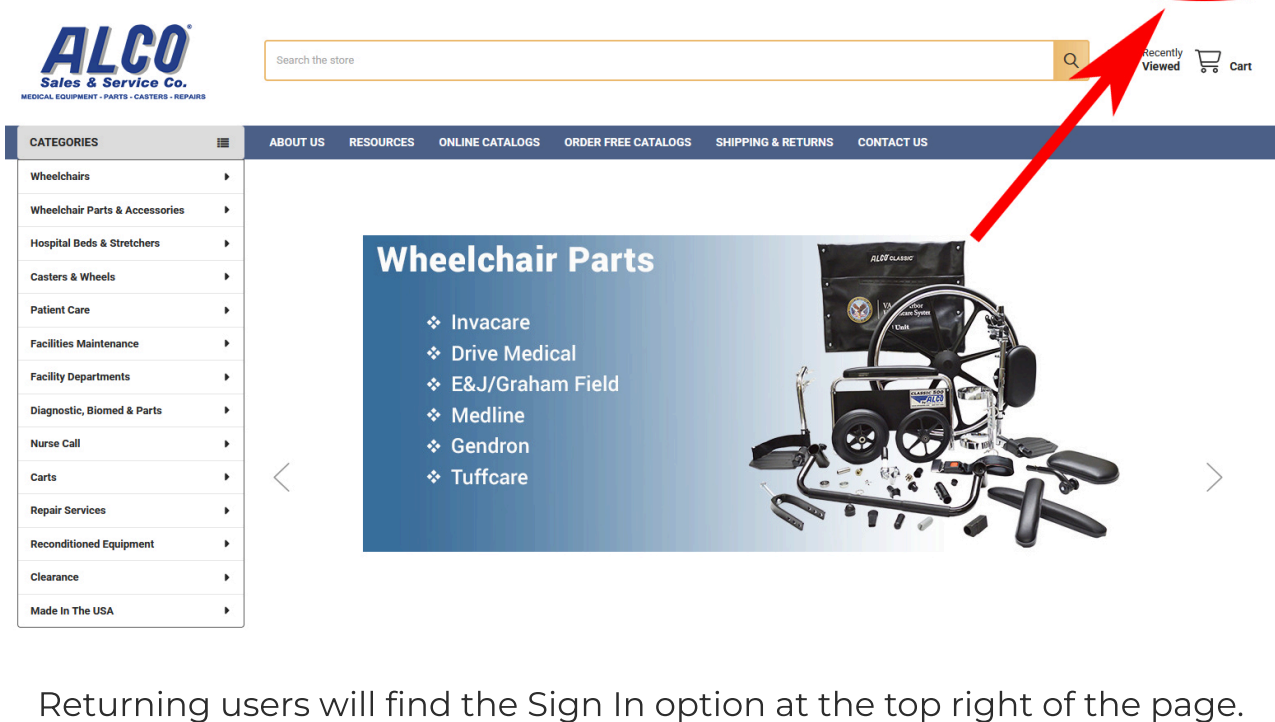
ALCO®
Sales & Service Co.
MEDICAL EQUIPMENT · PARTS · CASTERS · REPAIRS

Search the store

Recently Viewed

Cart

CATEGORIES

ABOUT US
RESOURCES
ONLINE CATALOGS
ORDER FREE CATALOGS
SHIPPING & RETURNS
CONTACT US

Wheelchairs
Wheelchair Parts & Accessories
Hospital Beds & Stretchers
Casters & Wheels
Patient Care
Facilities Maintenance
Facility Departments
Diagnostic, Biomed & Parts
Nurse Call
Carts
Repair Services
Reconditioned Equipment
Clearance
Made In The USA

Wheelchair Parts
❖ Invacare
❖ Drive Medical
❖ E&J/Graham Field
❖ Medline
❖ Gendron
❖ Tuffcare

ALCO CLASSIC

Returning users will find the Sign In option at the top right of the page.